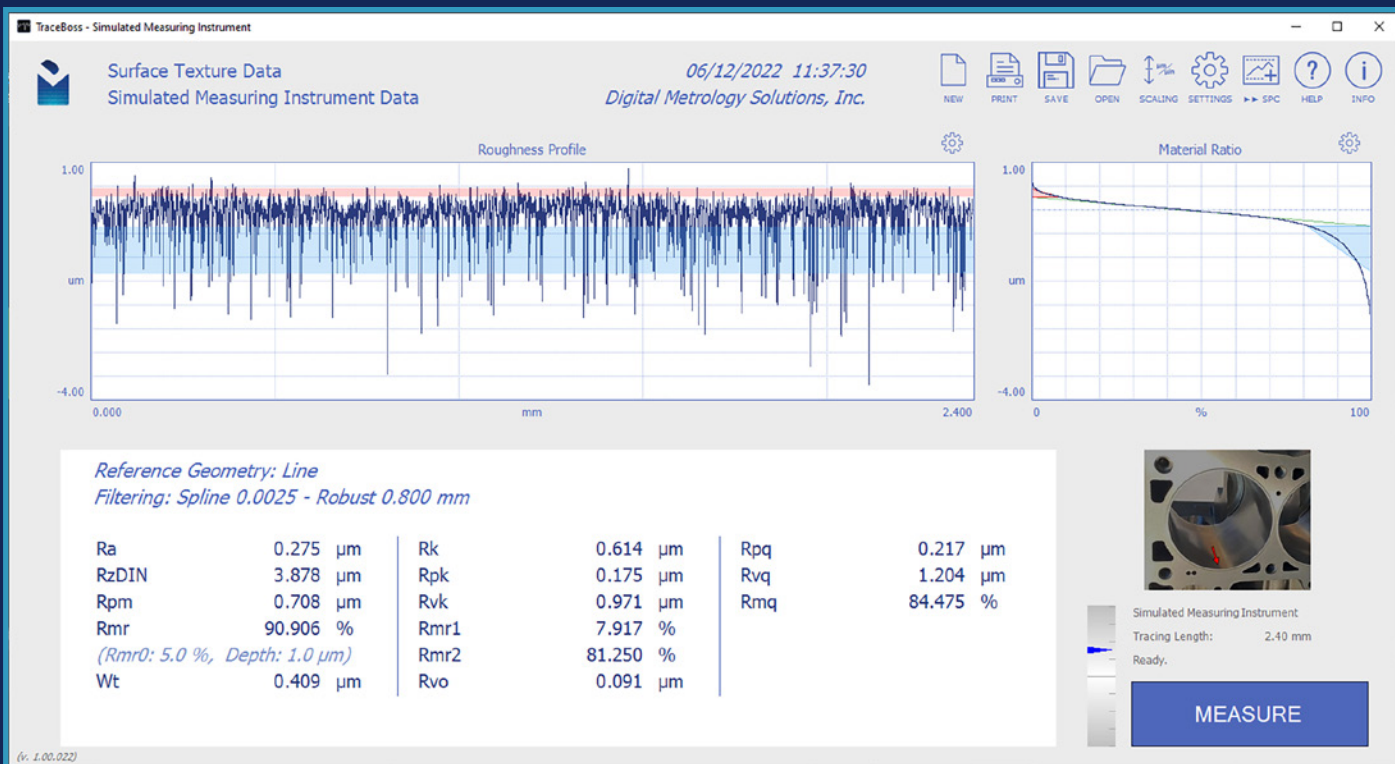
TraceBoss - Simulated Measuring Instrument

Surface Texture Data
Simulated Measuring Instrument Data

06/12/2022 11:37:30
Digital Metrology Solutions, Inc.

NEW PRINT SAVE OPEN SCALING SETTINGS ►► SPC HELP INFO

Roughness Profile

1.00
um
-4.00
0.000
mm
2.400

Material Ratio

1.00
um
-4.00
0
%
100

Reference Geometry: Line
Filtering: Spline 0.0025 - Robust 0.800 mm

| | | | | | | | | |
|---|---|---|---|---|---|---|---|---|
| Ra | 0.275 | µm | Rk | 0.614 | µm | Rpq | 0.217 | µm |
| RzDIN | 3.878 | µm | Rpk | 0.175 | µm | Rvq | 1.204 | µm |
| Rpm | 0.708 | µm | Rvk | 0.971 | µm | Rmq | 84.475 | % |
| Rmr | 90.906 | % | Rmr1 | 7.917 | % | | | |
| (Rmr0: 5.0 %, Depth: 1.0 µm) | | | Rmr2 | 81.250 | % | | | |
| Wt | 0.409 | µm | Rvo | 0.091 | µm | | | |

Simulated Measuring Instrument
Tracing Length: 2.40 mm
Ready.

MEASURE

(v. 1.00.022)